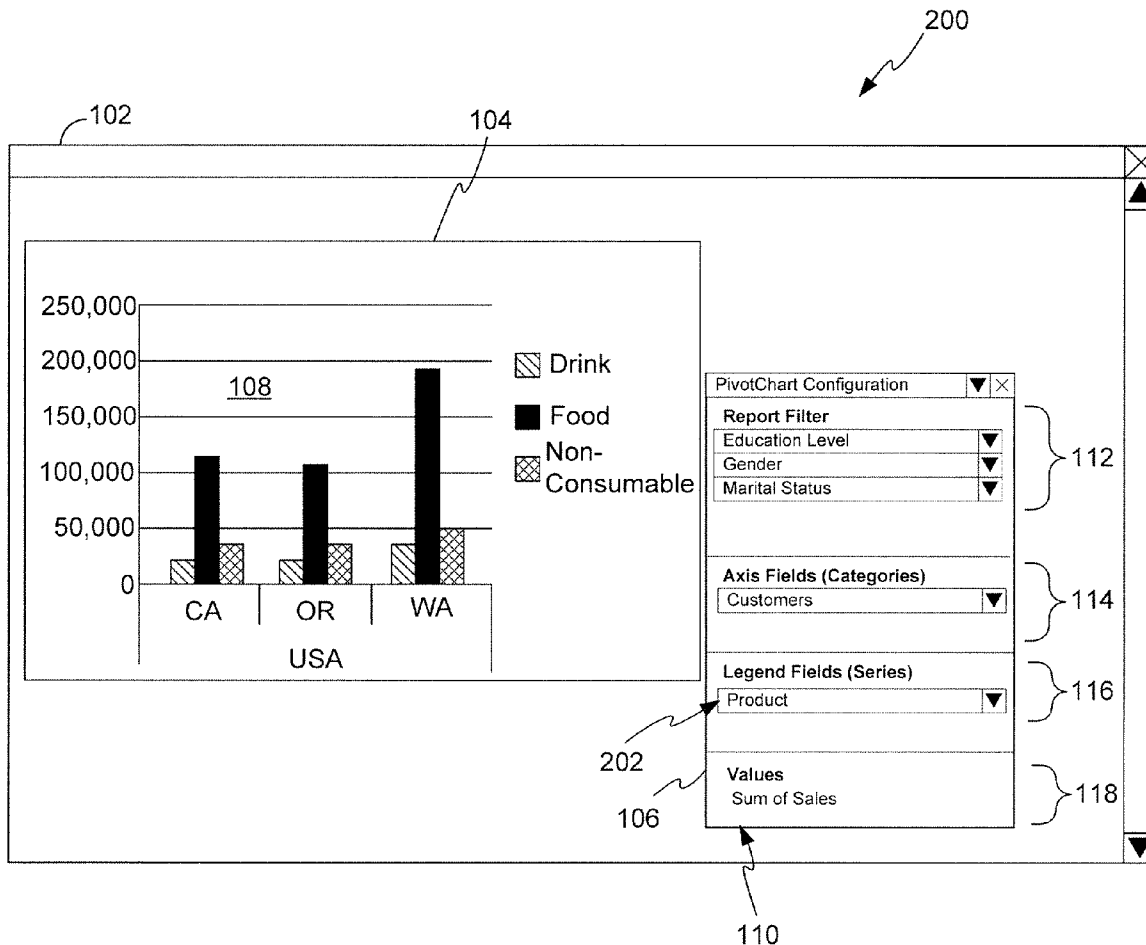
200

102

104

250,000
200,000
150,000
100,000
50,000
0

108

CA
OR
WA
USA

Drink
Food
Non-Consumable

PivotChart Configuration

Report Filter
Education Level
Gender
Marital Status

112

Axis Fields (Categories)
Customers

114

Legend Fields (Series)
Product

116

202

Values
Sum of Sales

118

106

110